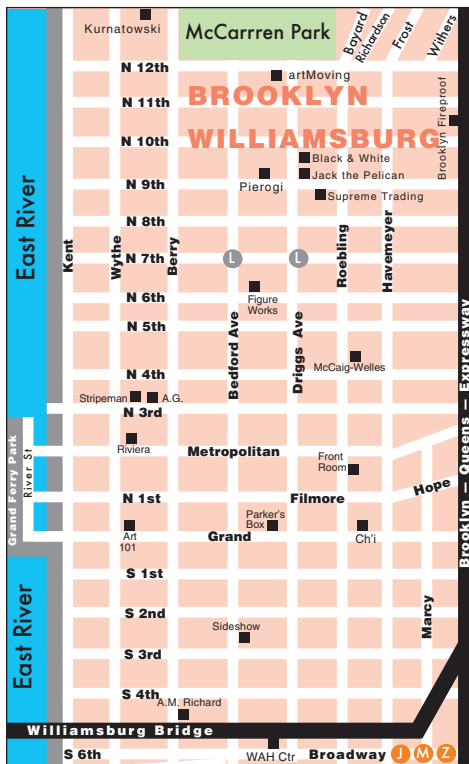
Kurnatowski
McCarrren Park
Bayard
Richardson
Frost
Withers
N 12th
artMoving
N 11th
BROOKLYN
WILLIAMSBURG
Brooklyn Fireproof
N 10th
Black & White
Jack the Pelican
N 9th
Pierogi
Supreme Trading
East River
N 8th
Kent
Wythe
Berry
N 7th
L
L
Roebling
Havemeyer
N 6th
Figure Works
N 5th
Bedford Ave
Driggs Ave
Brooklyn — Queens — Expressway
N 4th
McCaig-Welles
Stripeman
A.G.
N 3rd
Grand Ferry Park
River St
Riviera
Metropolitan
Front Room
N 1st
Filmore
Hope
Art 101
Parker's Box
Grand
Ch'i
S 1st
East River
S 2nd
Marcy
Sideshow
S 3rd
S 4th
A.M. Richard
Williamsburg Bridge
S 6th
WAH Ctr
Broadway
J
M
Z